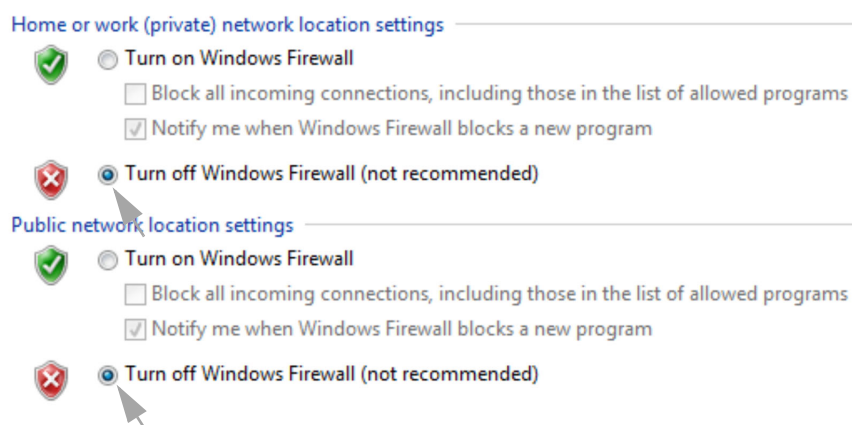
Home or work (private) network location settings

Turn on Windows Firewall

Block all incoming connections, including those in the list of allowed programs

Notify me when Windows Firewall blocks a new program

Turn off Windows Firewall (not recommended)

Public network location settings

Turn on Windows Firewall

Block all incoming connections, including those in the list of allowed programs

Notify me when Windows Firewall blocks a new program

Turn off Windows Firewall (not recommended)